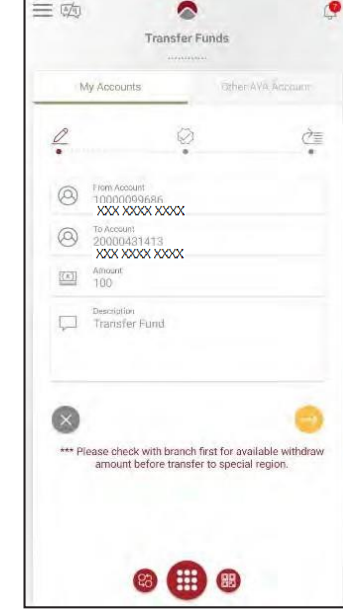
Transfer Funds

My Accounts

Other AYA Account

From Account
10000099686
XXX XXXX XXXX

To Account
20000431413
XXX XXXX XXXX

Amount
100

Description
Transfer Fund

*** Please check with branch first for available withdraw amount before transfer to special region.